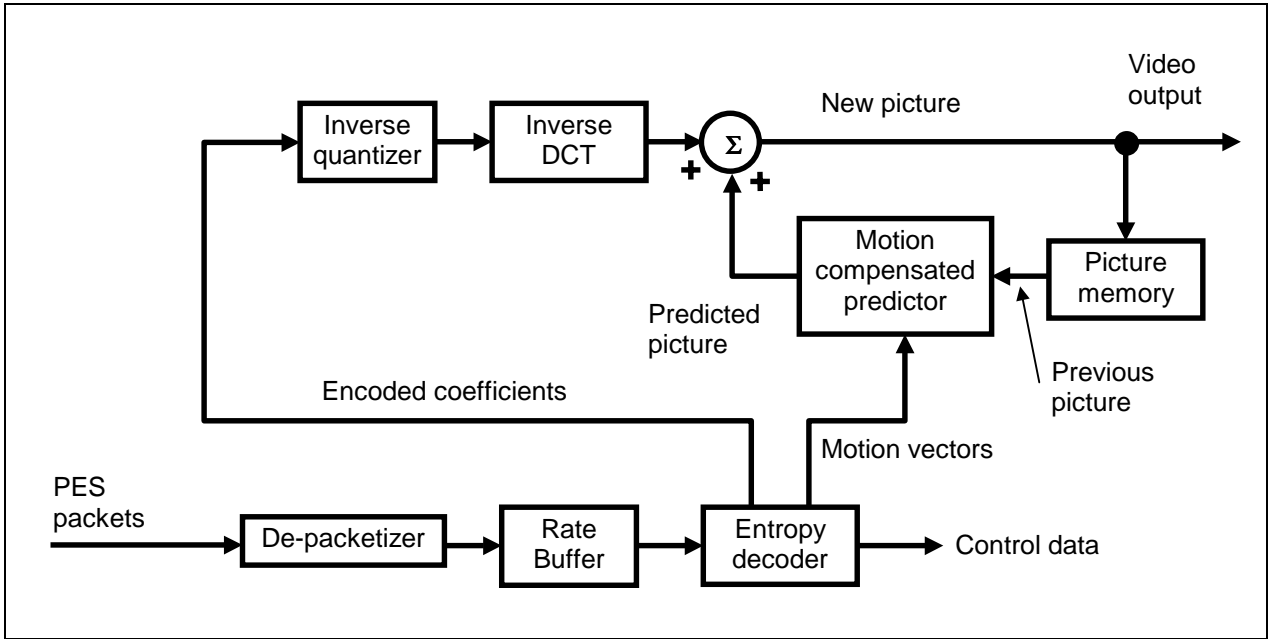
Video output

New picture

Inverse quantizer

Inverse DCT

$\Sigma$

+

+

Motion compensated predictor

Picture memory

Predicted picture

Previous picture

Encoded coefficients

Motion vectors

PES packets

De-packetizer

Rate Buffer

Entropy decoder

Control data